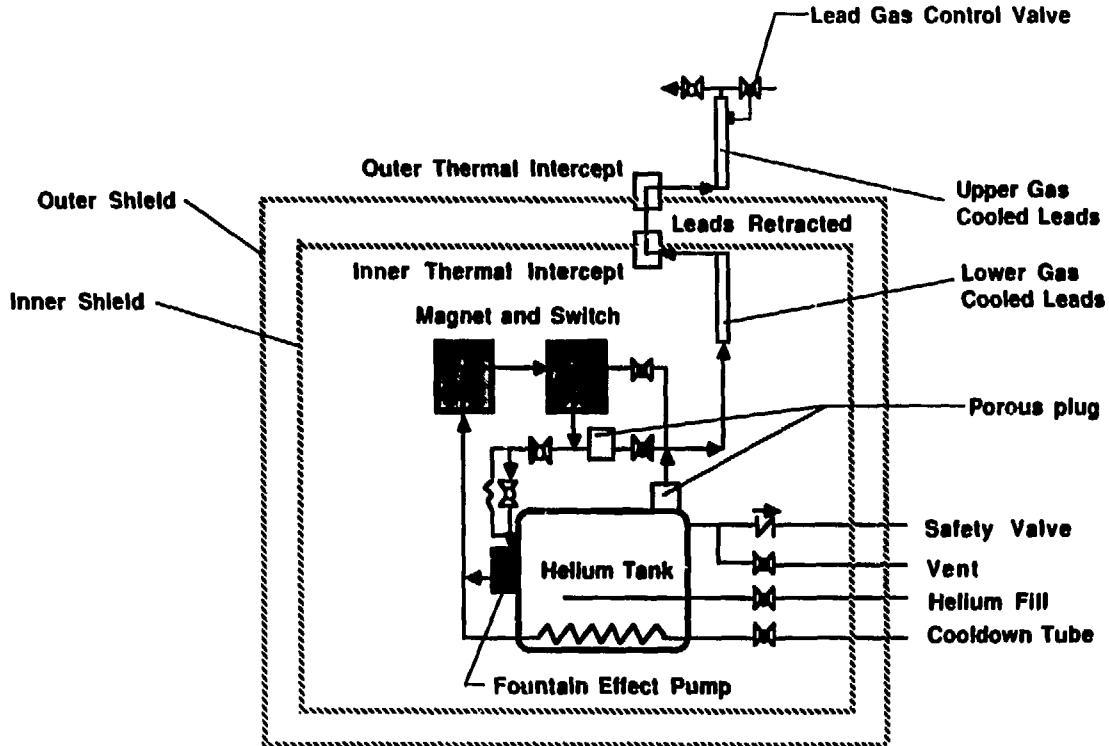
Lead Gas Control Valve

Outer Thermal Intercept

Outer Shield

Upper Gas Cooled Leads

Leads Retracted

Inner Thermal Intercept

Lower Gas Cooled Leads

Inner Shield

Magnet and Switch

Porous plug

Safety Valve

Vent

Helium Tank

Helium Fill

Cooldown Tube

Fountain Effect Pump